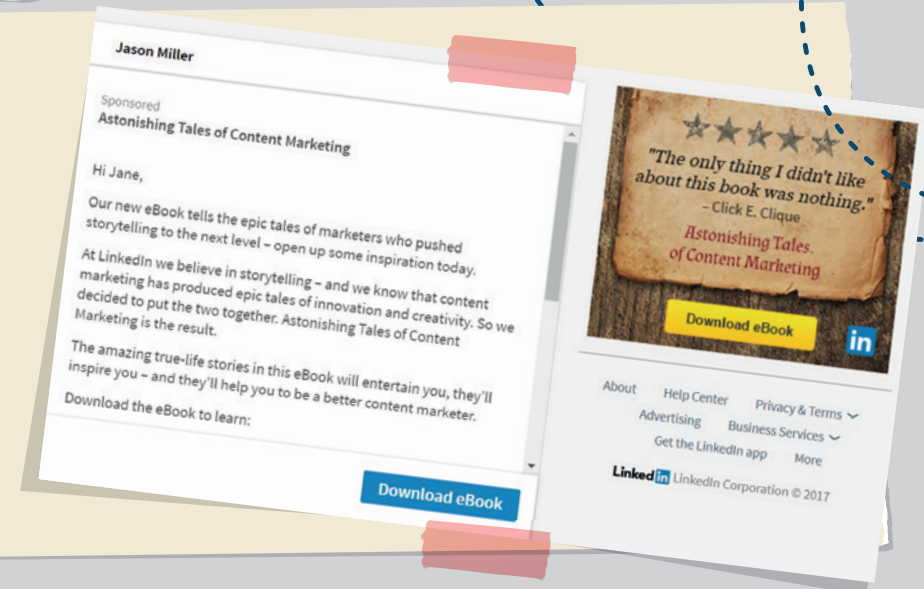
Jason Miller

Sponsored
Astonishing Tales of Content Marketing

Hi Jane,

Our new eBook tells the epic tales of marketers who pushed storytelling to the next level – open up some inspiration today.

At LinkedIn we believe in storytelling – and we know that content marketing has produced epic tales of innovation and creativity. So we decided to put the two together. Astonishing Tales of Content Marketing is the result.

The amazing true-life stories in this eBook will entertain you, they'll inspire you – and they'll help you to be a better content marketer.

Download the eBook to learn:

Download eBook

"The only thing I didn't like about this book was nothing."
– Click E. Clique

Astonishing Tales of Content Marketing

Download eBook

in

About Help Center Privacy & Terms
Advertising Business Services
Get the LinkedIn app More

LinkedIn LinkedIn Corporation © 2017